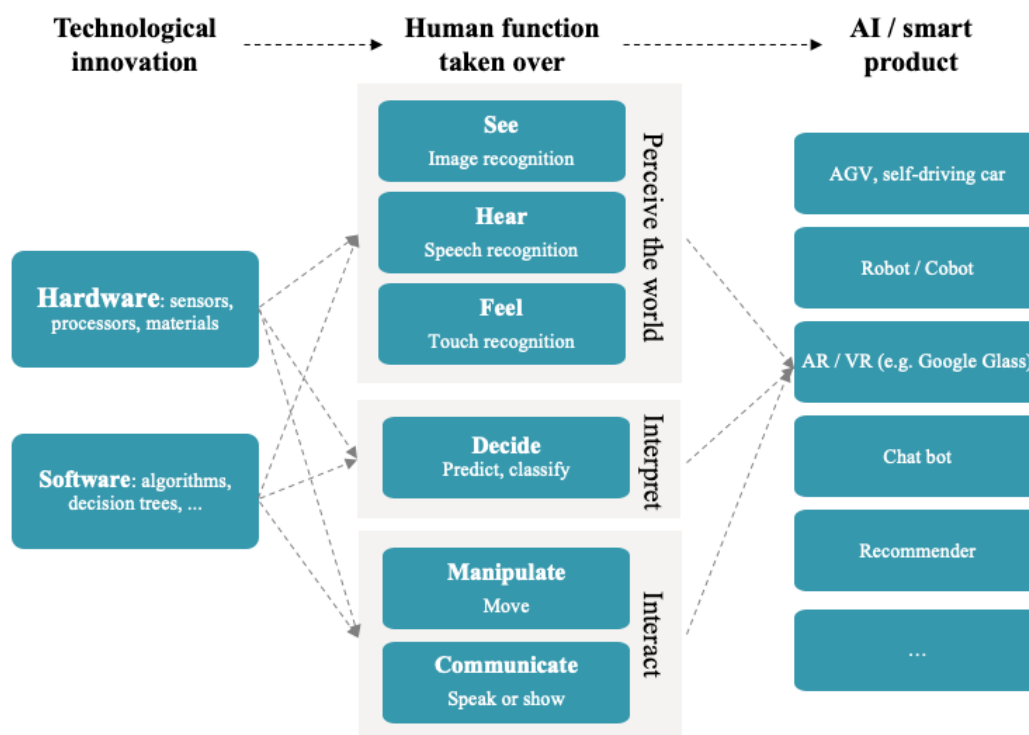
Technological innovation

Human function taken over

AI / smart product

Hardware: sensors, processors, materials

Software: algorithms, decision trees, ...

See
Image recognition

Hear
Speech recognition

Feel
Touch recognition

Perceive the world

Decide
Predict, classify

Interpret

Manipulate
Move

Communicate
Speak or show

Interact

AGV, self-driving car

Robot / Cobot

AR / VR (e.g. Google Glass)

Chat bot

Recommender

...